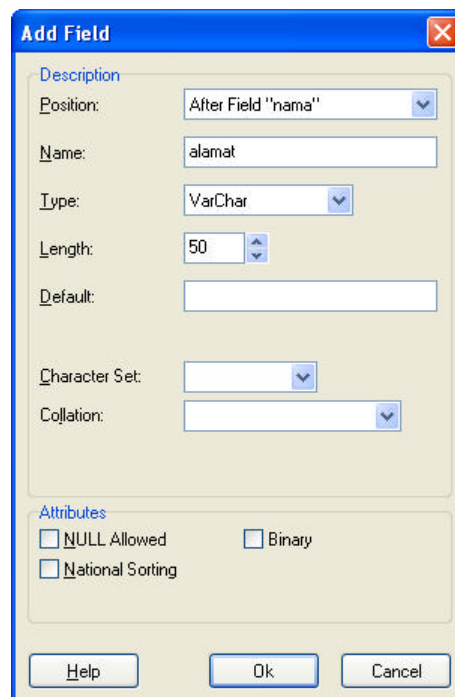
Add Field

Description

Position: After Field "nama"

Name: alamat

Type: VarChar

Length: 50

Default:

Character Set:

Collation:

Attributes

NULL Allowed

Binary

National Sorting

Help

Ok

Cancel